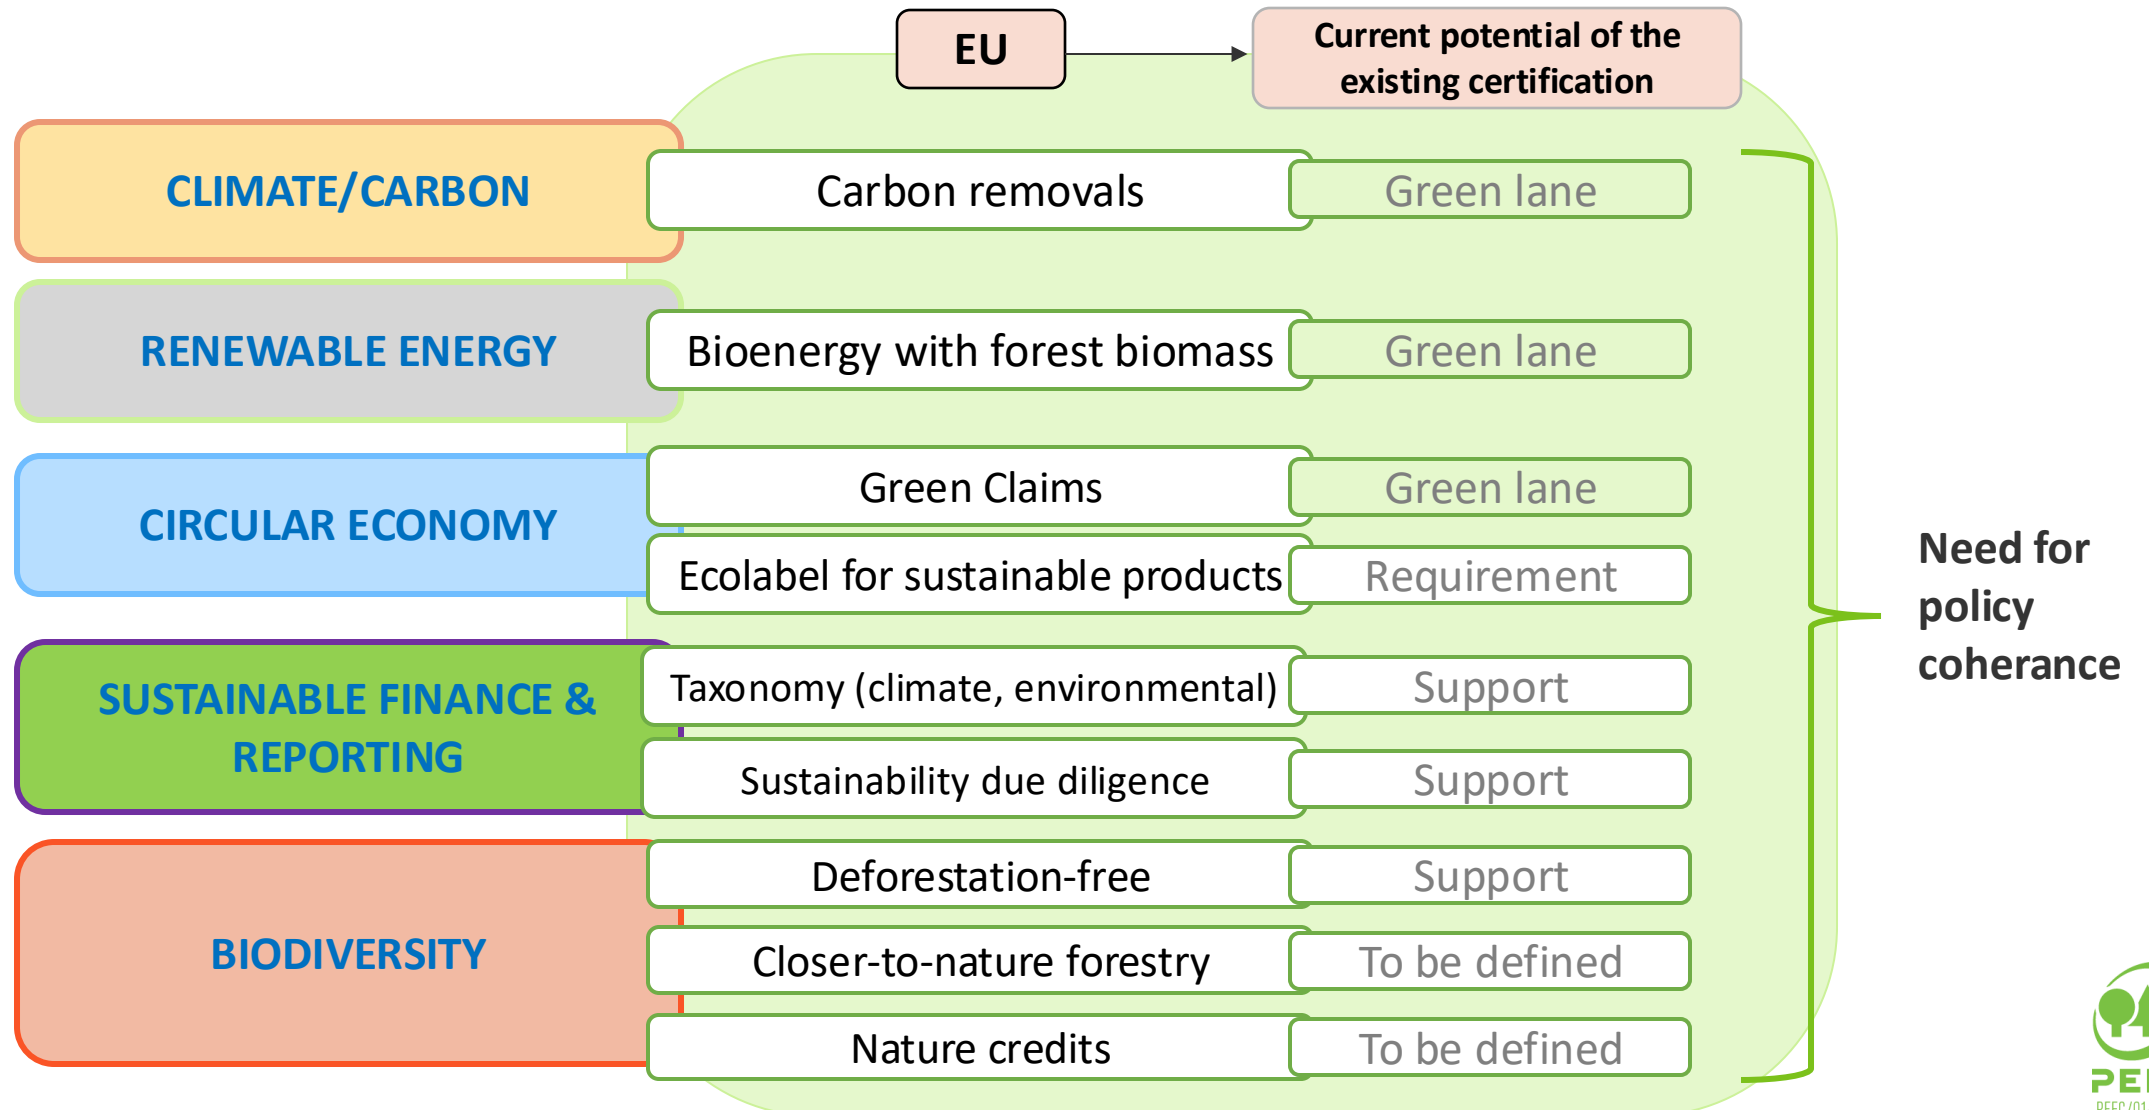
EU

Current potential of the existing certification

CLIMATE/CARBON

Carbon removals

Green lane

RENEWABLE ENERGY

Bioenergy with forest biomass

Green lane

CIRCULAR ECONOMY

Green Claims

Green lane

Ecolabel for sustainable products

Requirement

SUSTAINABLE FINANCE & REPORTING

Taxonomy (climate, environmental)

Support

Sustainability due diligence

Support

BIODIVERSITY

Deforestation-free

Support

Closer-to-nature forestry

To be defined

Nature credits

To be defined

Need for policy coherance

PE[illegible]